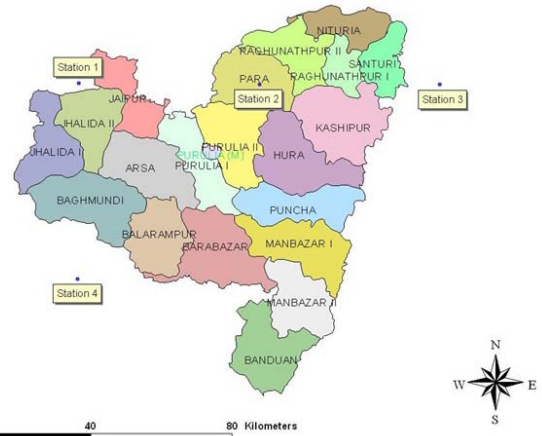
NITURIA
RAGHUNATHPUR II
SANTURI
Station 1
PARA
RAGHUNATHPUR I
Station 3
JAIPUR
Station 2
JHALIDA II
KASHIPUR
PURULIA II
JHALIDA I
HURA
PURULIA (M)
ARSA
PURULIA I
BAGHMUNDI
PUNCHA
BALARAMPUR
BARABAZAR
MANBAZAR I
Station 4
MANBAZAR II
BANDUAN
N
W
E
S
40
80 Kilometers